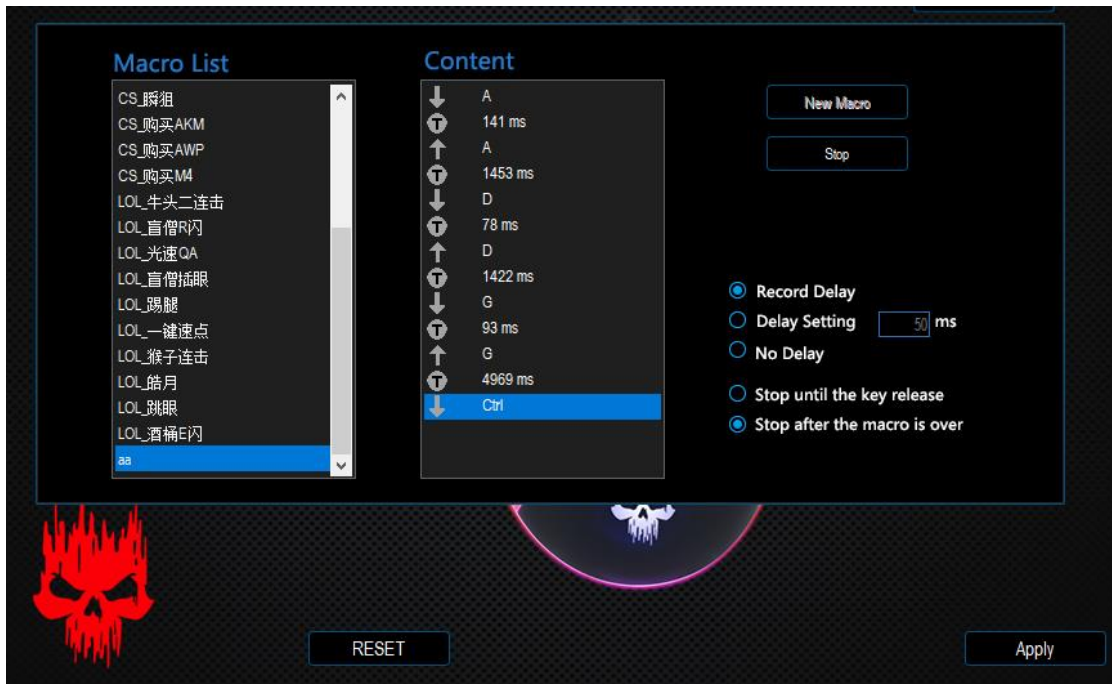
Macro List

CS_瞬狙
CS_购买AKM
CS_购买AWP
CS_购买M4
LOL_牛头二连击
LOL_盲僧R闪
LOL_光速QA
LOL_盲僧插眼
LOL_踢腿
LOL_一键速点
LOL_猴子连击
LOL_皓月
LOL_跳眼
LOL_酒桶E闪
aa

Content

A
141 ms
A
1453 ms
D
78 ms
D
1422 ms
G
93 ms
G
4969 ms
Ctrl

New Macro

Stop

Record Delay
Delay Setting 50 ms
No Delay

Stop until the key release
Stop after the macro is over

RESET

Apply